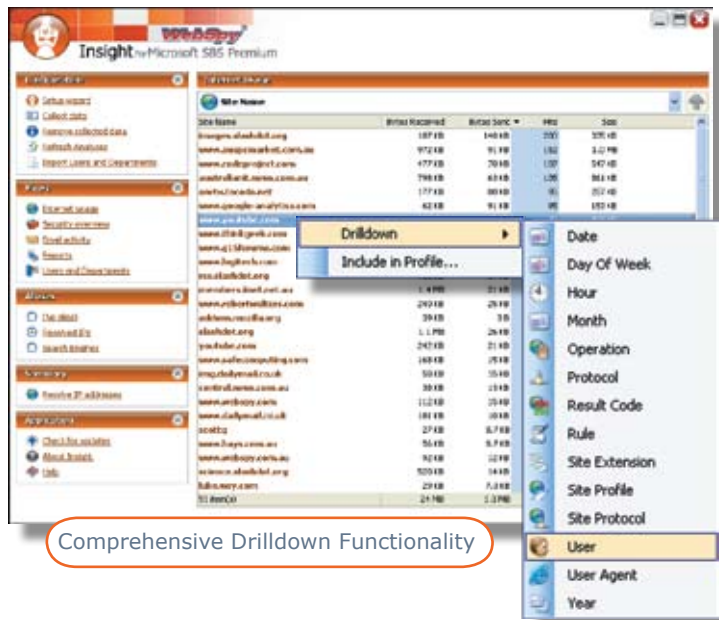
WebSpy Insight for Microsoft SBS Premium

Drilldown
Include in Profile...

Date
Day Of Week
Hour
Month
Operation
Protocol
Result Code
Rule
Site Extension
Site Profile
Site Protocol
User
User Agent
Year

Comprehensive Drilldown Functionality